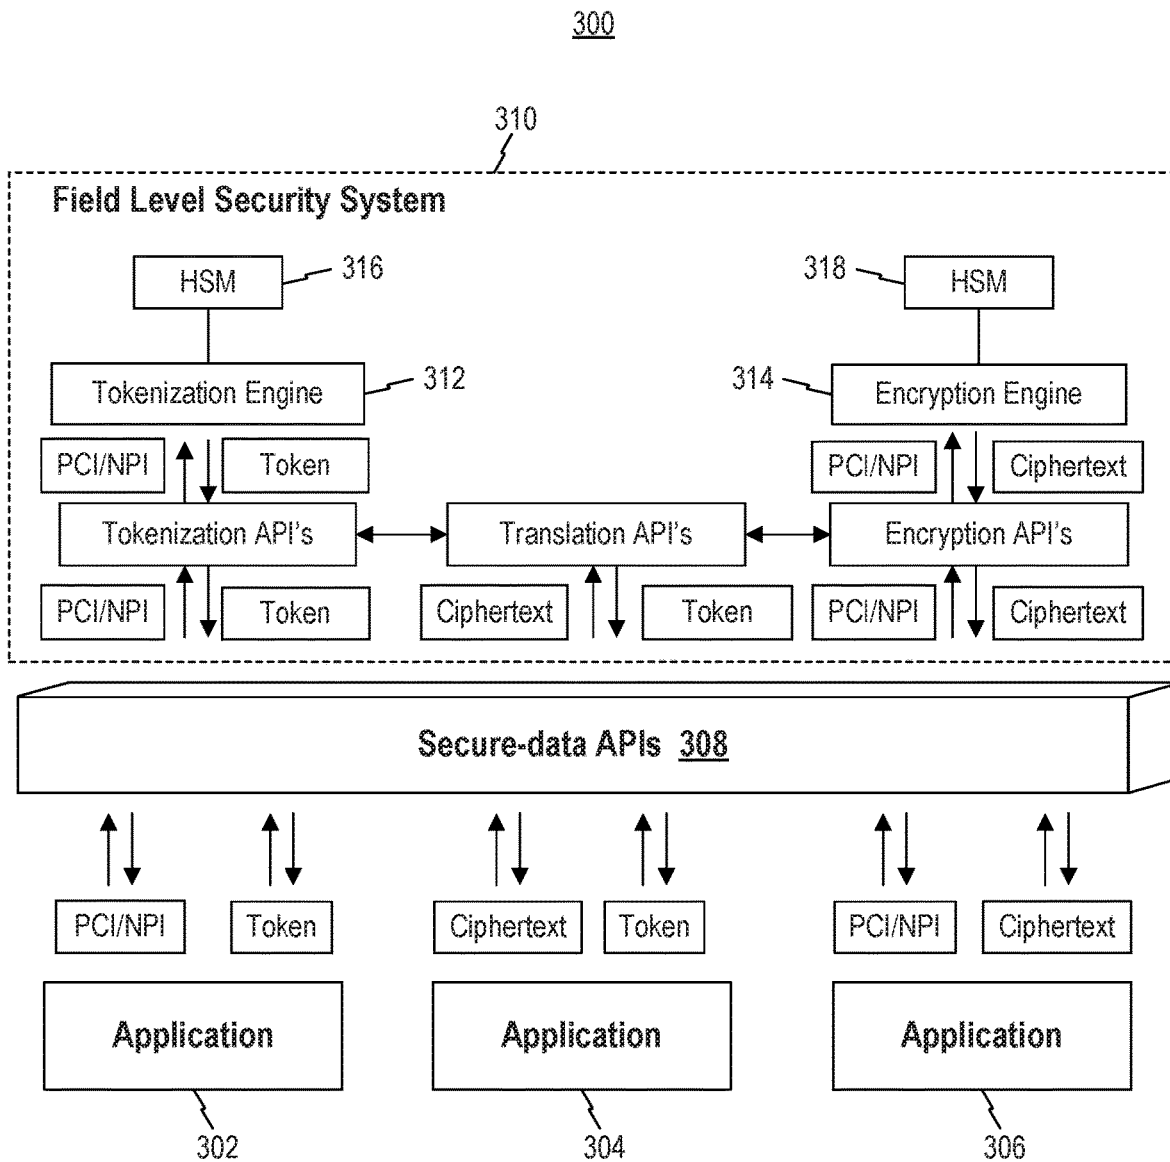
300

310

Field Level Security System

HSM 316

318 HSM

Tokenization Engine 312

314 Encryption Engine

PCI/NPI Token

PCI/NPI Ciphertext

Tokenization API's

Translation API's

Encryption API's

PCI/NPI Token

Ciphertext Token

PCI/NPI Ciphertext

Secure-data APIs 308

PCI/NPI Token

Ciphertext Token

PCI/NPI Ciphertext

Application

Application

Application

302

304

306